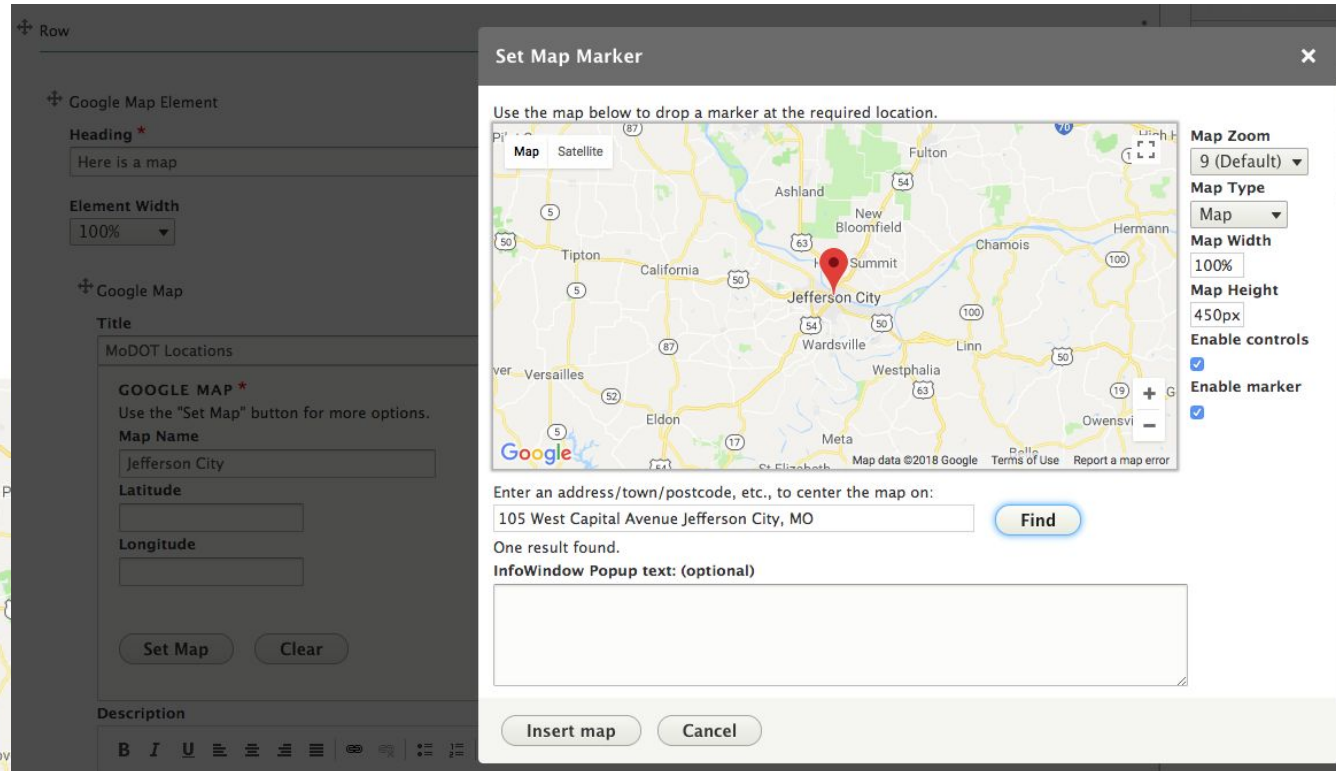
Row

Google Map Element

Heading *

Here is a map

Element Width

100%

Google Map

Title

MoDOT Locations

GOOGLE MAP *

Use the "Set Map" button for more options.

Map Name

Jefferson City

Latitude

Longitude

Set Map Clear

Description

Set Map Marker

Use the map below to drop a marker at the required location.

Map Satellite

Fulton

Ashland

New Bloomfield

Tipton

California

Holts Summit

Chamois

Hermann

Jefferson City

Wardsville

Linn

Versailles

Westphalia

Eldon

Meta

Owensville

Google

Map data ©2018 Google Terms of Use Report a map error

Map Zoom

9 (Default)

Map Type

Map

Map Width

100%

Map Height

450px

Enable controls

Enable marker

Enter an address/town/postcode, etc., to center the map on:

105 West Capital Avenue Jefferson City, MO

Find

One result found.

InfoWindow Popup text: (optional)

Insert map Cancel